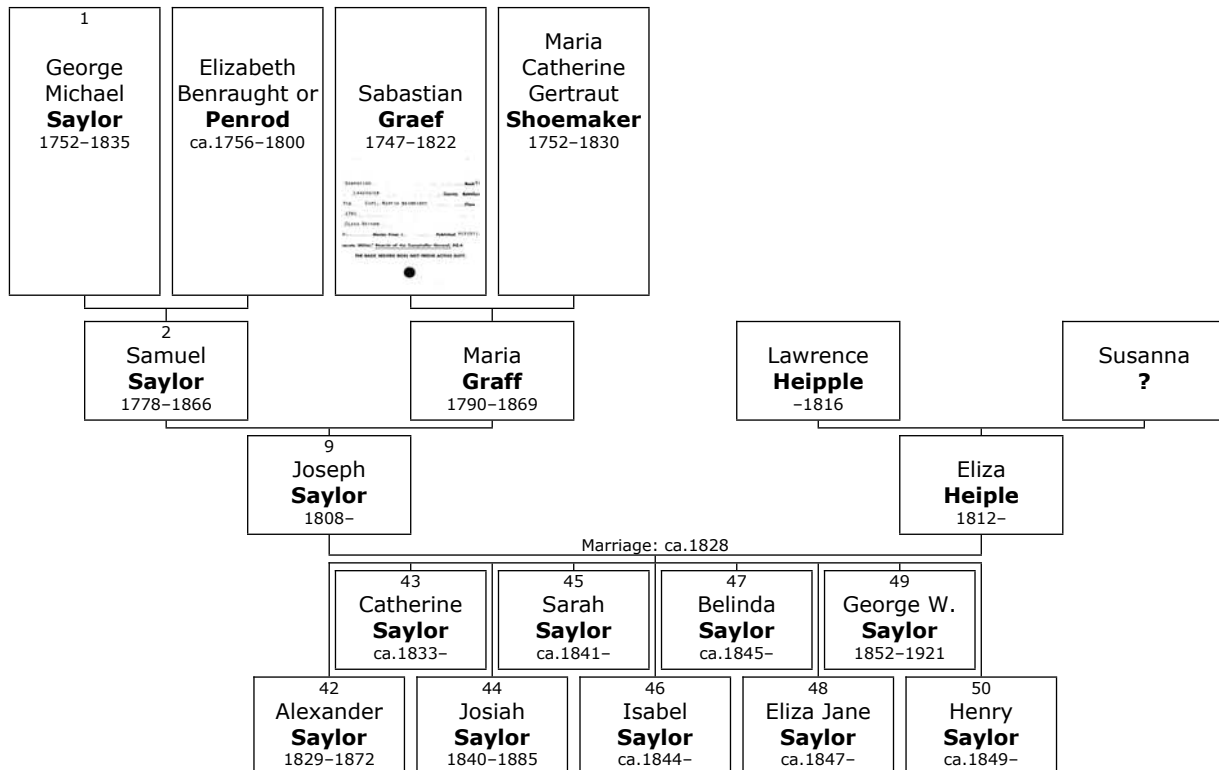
1
George Michael **Saylor**
1752–1835

Elizabeth Benraught or **Penrod**
ca.1756–1800

Sabastian **Graef**
1747–1822

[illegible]

Maria Catherine Gertraut **Shoemaker**
1752–1830

2
Samuel **Saylor**
1778–1866

Maria **Graff**
1790–1869

Lawrence **Heipple**
–1816

Susanna **?**

9
Joseph **Saylor**
1808–

Eliza **Heiple**
1812–

Marriage: ca.1828

43
Catherine **Saylor**
ca.1833–

45
Sarah **Saylor**
ca.1841–

47
Belinda **Saylor**
ca.1845–

49
George W. **Saylor**
1852–1921

42
Alexander **Saylor**
1829–1872

44
Josiah **Saylor**
1840–1885

46
Isabel **Saylor**
ca.1844–

48
Eliza Jane **Saylor**
ca.1847–

50
Henry **Saylor**
ca.1849–